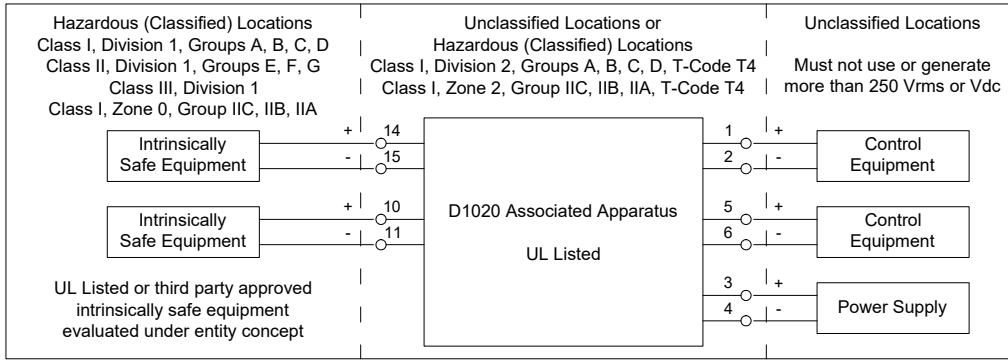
Hazardous (Classified) Locations
Class I, Division 1, Groups A, B, C, D
Class II, Division 1, Groups E, F, G
Class III, Division 1
Class I, Zone 0, Group IIC, IIB, IIA

Unclassified Locations or
Hazardous (Classified) Locations
Class I, Division 2, Groups A, B, C, D, T-Code T4
Class I, Zone 2, Group IIC, IIB, IIA, T-Code T4

Unclassified Locations

Must not use or generate more than 250 Vrms or Vdc

Intrinsically Safe Equipment

+ 14
- 15

Intrinsically Safe Equipment

+ 10
- 11

D1020 Associated Apparatus

UL Listed

1 +
2 -

Control Equipment

5 +
6 -

Control Equipment

3 +
4 -

Power Supply

UL Listed or third party approved intrinsically safe equipment evaluated under entity concept